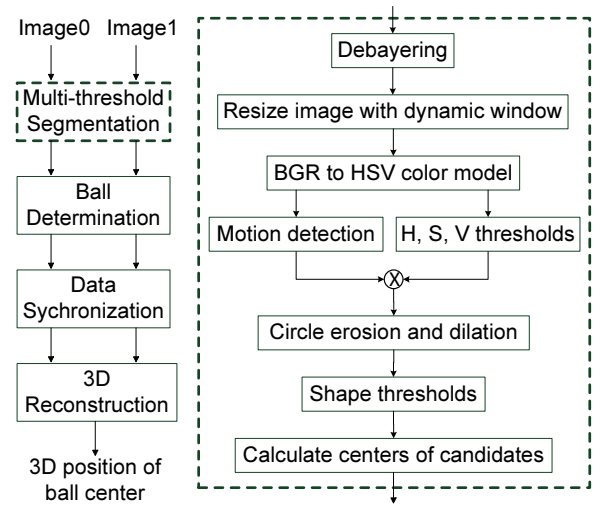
Image0 Image1

Multi-threshold Segmentation

Ball Determination

Data Sychronization

3D Reconstruction

3D position of ball center

Debayering

Resize image with dynamic window

BGR to HSV color model

Motion detection

H, S, V thresholds

$\otimes$

Circle erosion and dilation

Shape thresholds

Calculate centers of candidates